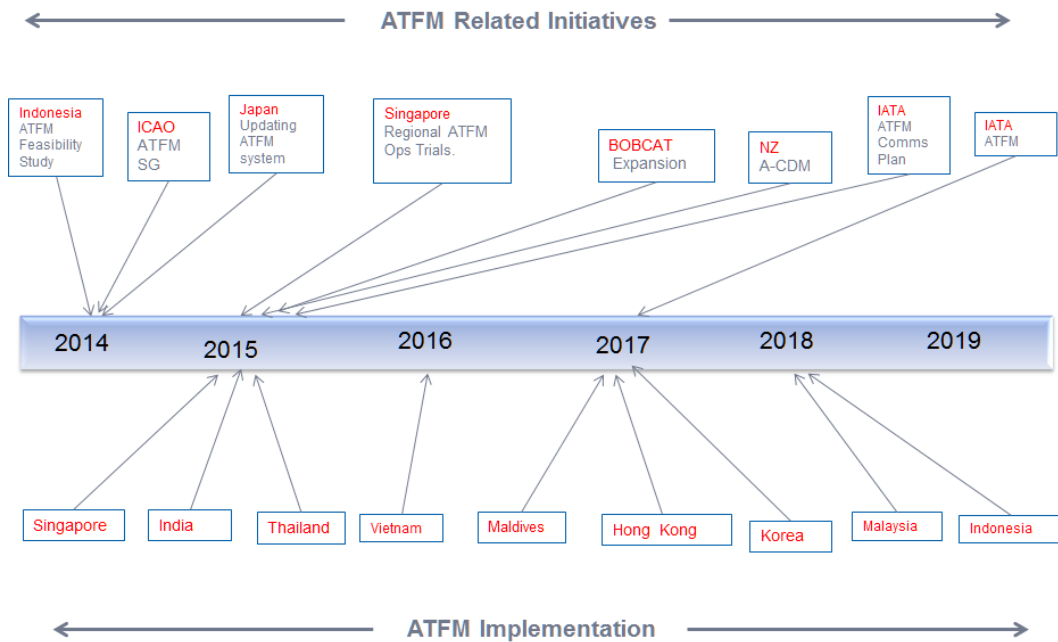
ATFM Related Initiatives

Indonesia
ATFM Feasibility Study

ICAO
ATFM SG

Japan
Updating ATFM system

Singapore
Regional ATFM Ops Trials.

BOBCAT
Expansion

NZ
A-CDM

IATA
ATFM Comms Plan

IATA
ATFM

2014 2015 2016 2017 2018 2019

Singapore
India
Thailand
Vietnam
Maldives
Hong Kong
Korea
Malaysia
Indonesia

ATFM Implementation